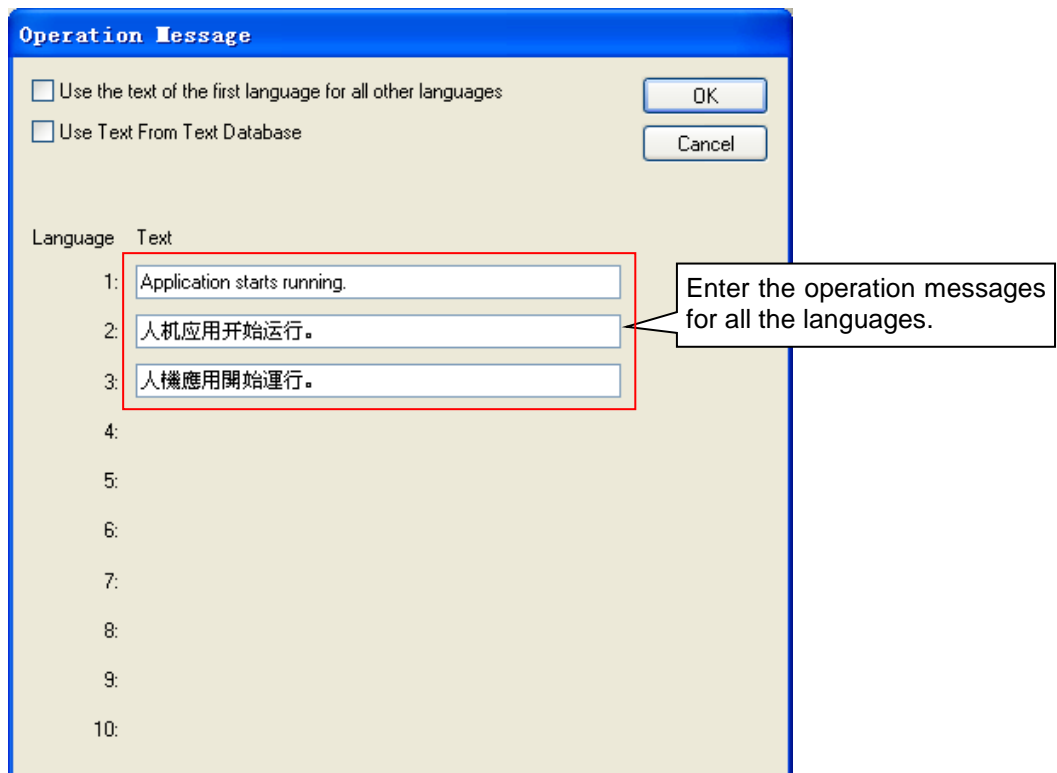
Operation Message

Use the text of the first language for all other languages

Use Text From Text Database

OK

Cancel

Language Text

1: Application starts running.

2: 人机应用开始运行。

3: 人機應用開始運行。

4:

5:

6:

7:

8:

9:

10:

Enter the operation messages for all the languages.